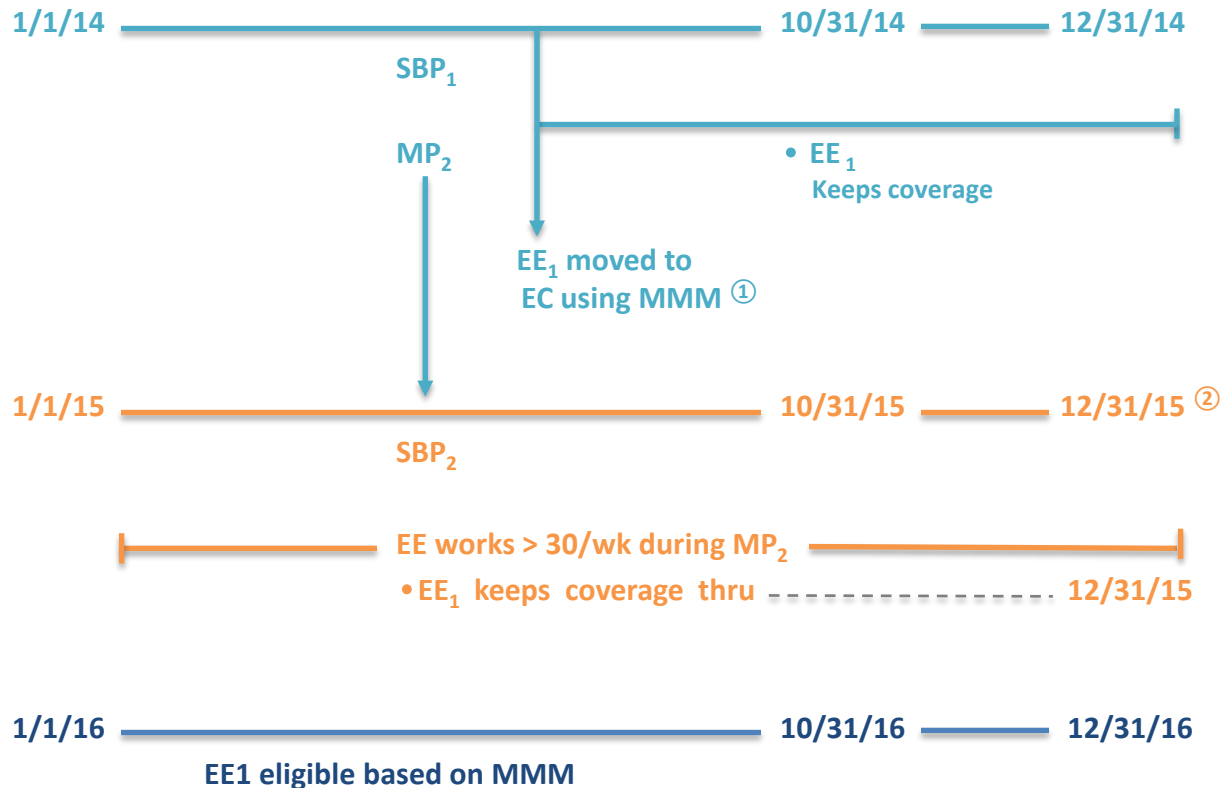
1/1/14 10/31/14 12/31/14

$SBP_1$

$MP_2$

• $EE_1$ Keeps coverage

$EE_1$ moved to EC using MMM ①

1/1/15 10/31/15 12/31/15 ②

$SBP_2$

EE works > 30/wk during $MP_2$

• $EE_1$ keeps coverage thru 12/31/15

1/1/16 10/31/16 12/31/16

EE1 eligible based on MMM